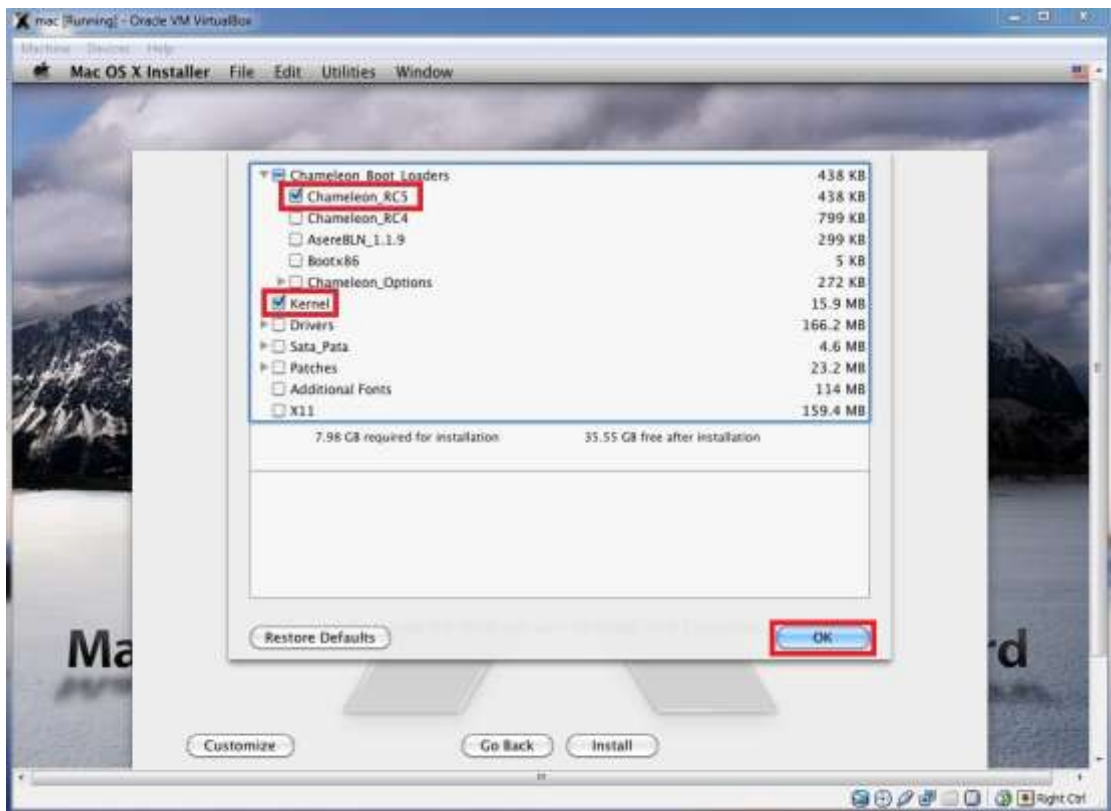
mac [Running] - Oracle VM VirtualBox

Machine Devices Help

Mac OS X Installer File Edit Utilities Window

| | |
|---|---|
| Chameleon_Boot_Loaders | 438 KB |
| Chameleon_RC5 | 438 KB |
| Chameleon_RC4 | 799 KB |
| AsereBLN_1.1.9 | 299 KB |
| Bootx86 | 5 KB |
| Chameleon_Options | 272 KB |
| Kernel | 15.9 MB |
| Drivers | 166.2 MB |
| Sata_Pata | 4.6 MB |
| Patches | 23.2 MB |
| Additional Fonts | 114 MB |
| X11 | 159.4 MB |

7.98 GB required for installation 35.55 GB free after installation

Restore Defaults

OK

Ma

rd

Customize

Go Back

Install

Right Ctrl